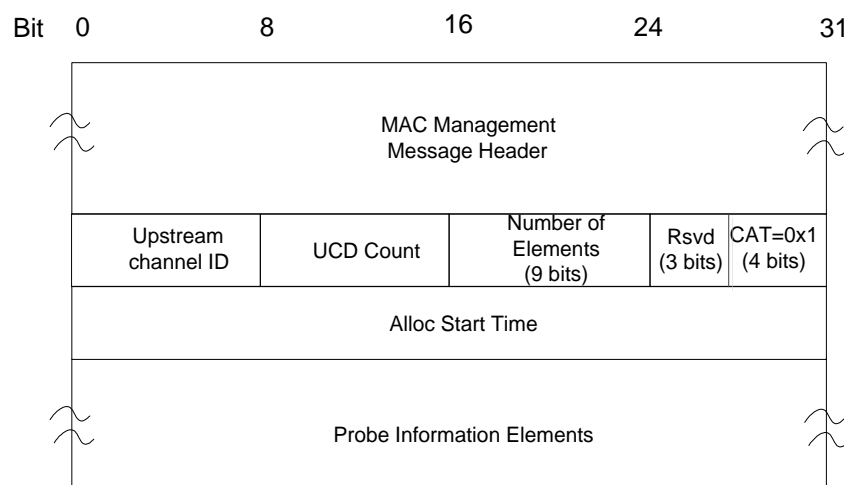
Bit 0 8 16 24 31

MAC Management Message Header

| Upstream channel ID | UCD Count | Number of Elements (9 bits) | Rsvd (3 bits) | CAT=0x1 (4 bits) |
|---|---|---|---|---|

Alloc Start Time

Probe Information Elements